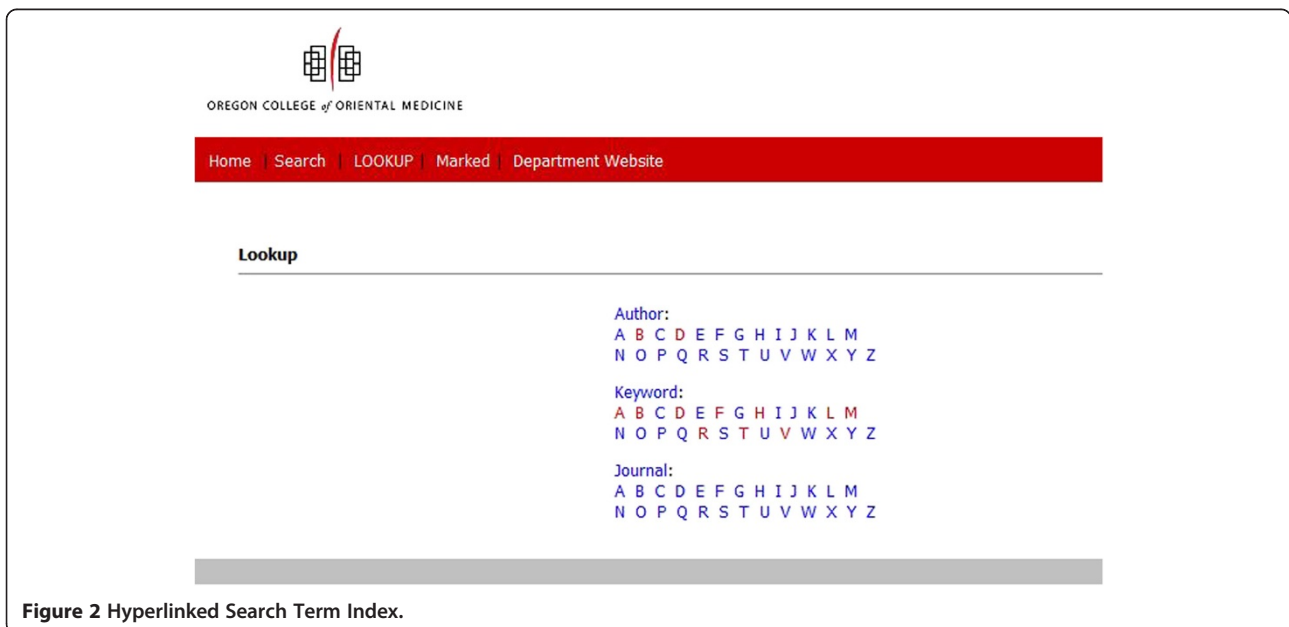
OREGON COLLEGE of ORIENTAL MEDICINE

Home | Search | LOOKUP | Marked | Department Website

Lookup

Author:
A B C D E F G H I J K L M
N O P Q R S T U V W X Y Z

Keyword:
A B C D E F G H I J K L M
N O P Q R S T U V W X Y Z

Journal:
A B C D E F G H I J K L M
N O P Q R S T U V W X Y Z

Figure 2 Hyperlinked Search Term Index.